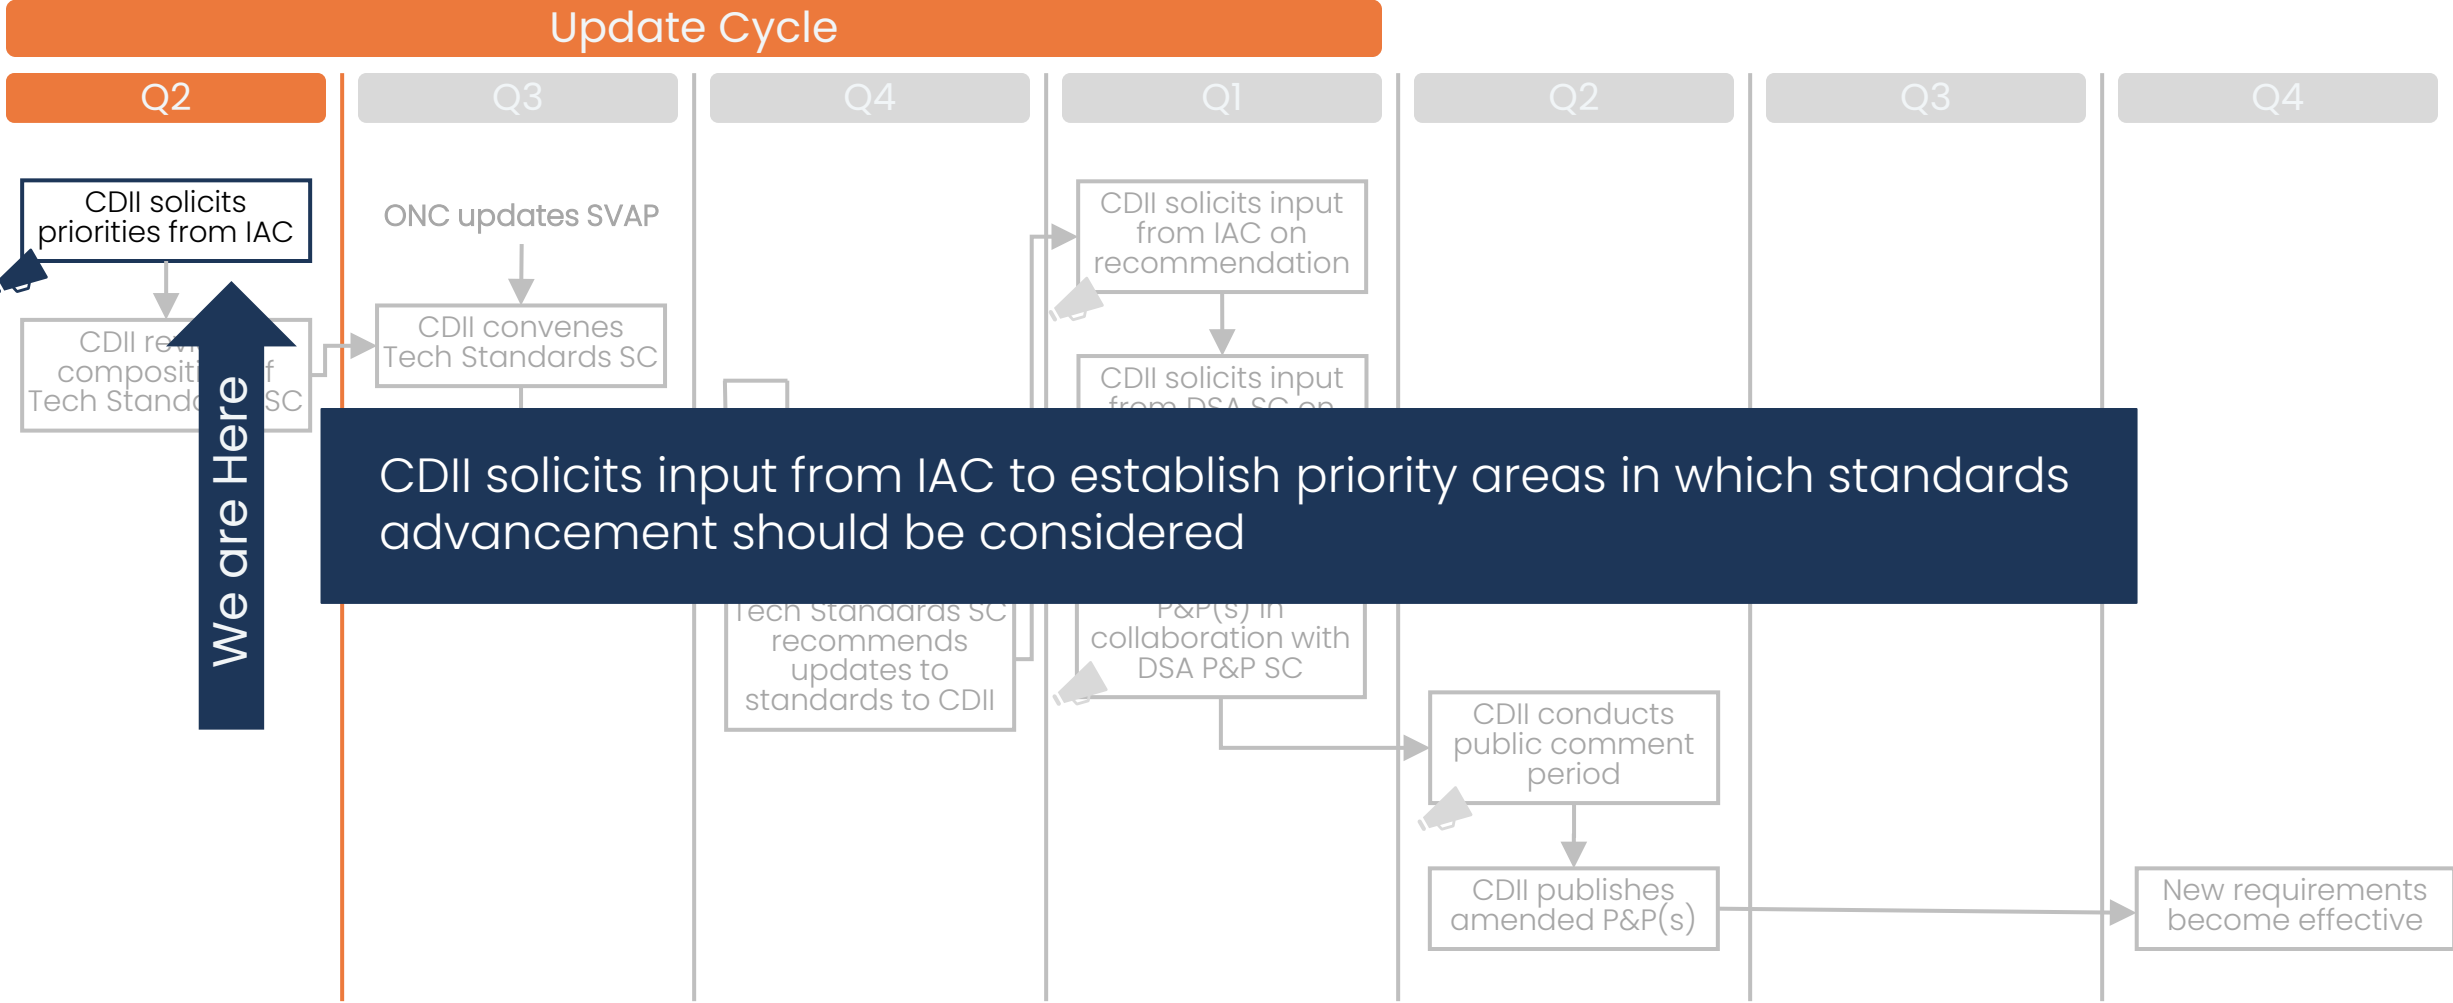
Update Cycle

Q2

Q3

Q4

Q1

Q2

Q3

Q4

CDII solicits priorities from IAC

CDII rev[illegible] composit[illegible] f Tech Stand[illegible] SC

We are Here

ONC updates SVAP

CDII convenes Tech Standards SC

CDII solicits input from IAC on recommendation

CDII solicits input from DSA SC on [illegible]

CDII solicits input from IAC to establish priority areas in which standards advancement should be considered

Tech Standards SC recommends updates to standards to CDII

P&P(s) in collaboration with DSA P&P SC

CDII conducts public comment period

CDII publishes amended P&P(s)

New requirements become effective